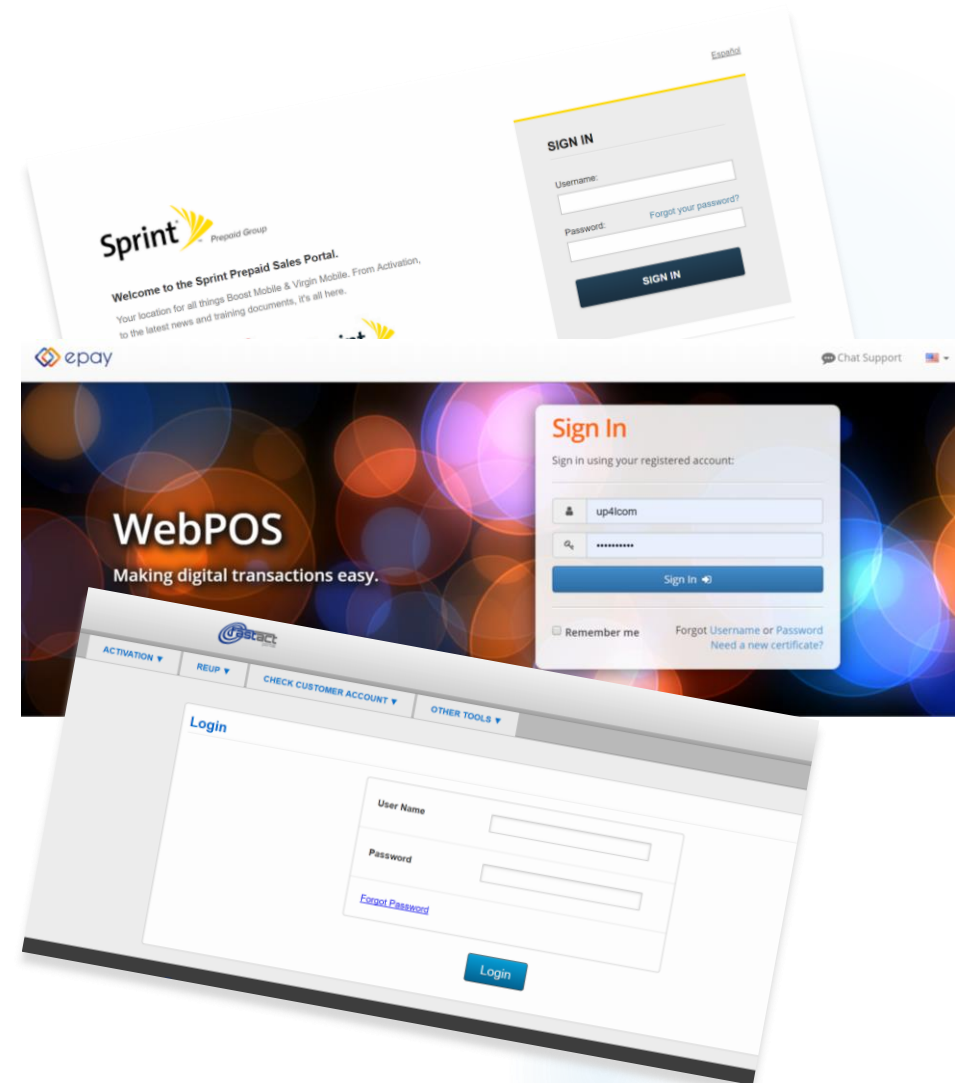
Español

SIGN IN

Username:

Forgot your password?

Password:

SIGN IN

Sprint Prepaid Group

Welcome to the Sprint Prepaid Sales Portal.

Your location for all things Boost Mobile & Virgin Mobile. From Activation, to the latest news and training documents, it's all here.

epay

Chat Support

WebPOS

Making digital transactions easy.

Sign In

Sign in using your registered account:

up4lcom

••••••••••

Sign In

Remember me

Forgot Username or Password

Need a new certificate?

fastact

ACTIVATION ▼

REUP ▼

CHECK CUSTOMER ACCOUNT ▼

OTHER TOOLS ▼

Login

User Name

Password

Forgot Password

Login